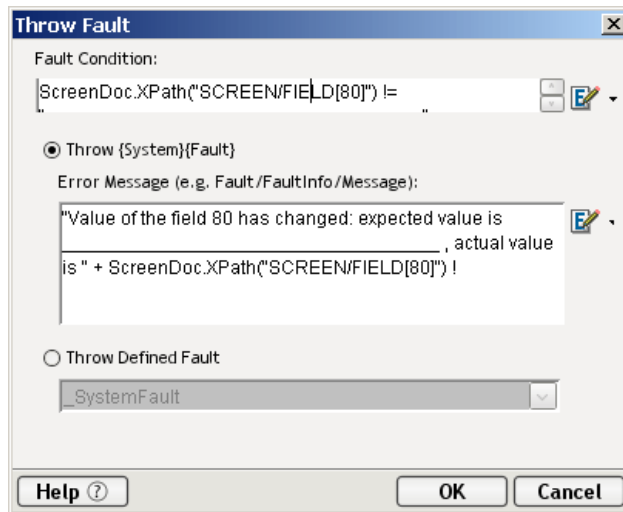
Throw Fault

Fault Condition:

ScreenDoc.XPath("SCREEN/FIELD[80]") !=

Throw {System}{Fault}

Error Message (e.g. Fault/FaultInfo/Message):

"Value of the field 80 has changed: expected value is ________________________________ , actual value is " + ScreenDoc.XPath("SCREEN/FIELD[80]") !

Throw Defined Fault

_SystemFault

Help ⓘ

OK

Cancel